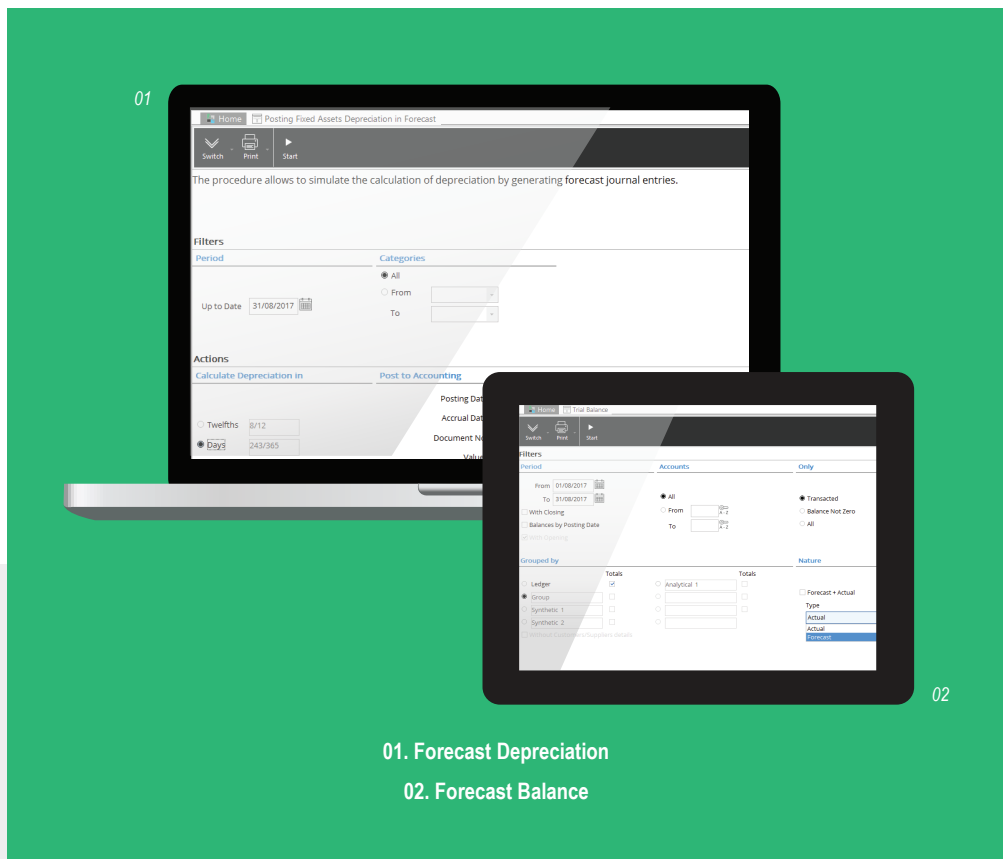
01

Home Posting Fixed Assets Depreciation in Forecast

Switch Print Start

The procedure allows to simulate the calculation of depreciation by generating forecast journal entries.

Filters

Period

Up to Date 31/08/2017

Categories

All

From

To

Actions

Calculate Depreciation in

Twelfths 8/12

Days 243/365

Post to Accounting

Posting Dat

Accrual Dat

Document N

Valu

Home Trial Balance

Switch Print Start

Filters

Period

From 01/08/2017

To 31/08/2017

With Closing

Balances by Posting Date

With Opening

Accounts

All

From

To

Only

Transacted

Balance Not Zero

All

Grouped by

Totals

Ledger

Group

Synthetic 1

Synthetic 2

Without Customers/Suppliers details

Totals

Analytical 1

Nature

Forecast + Actual

Type

Actual

Actual

Forecast

02

01. Forecast Depreciation

02. Forecast Balance